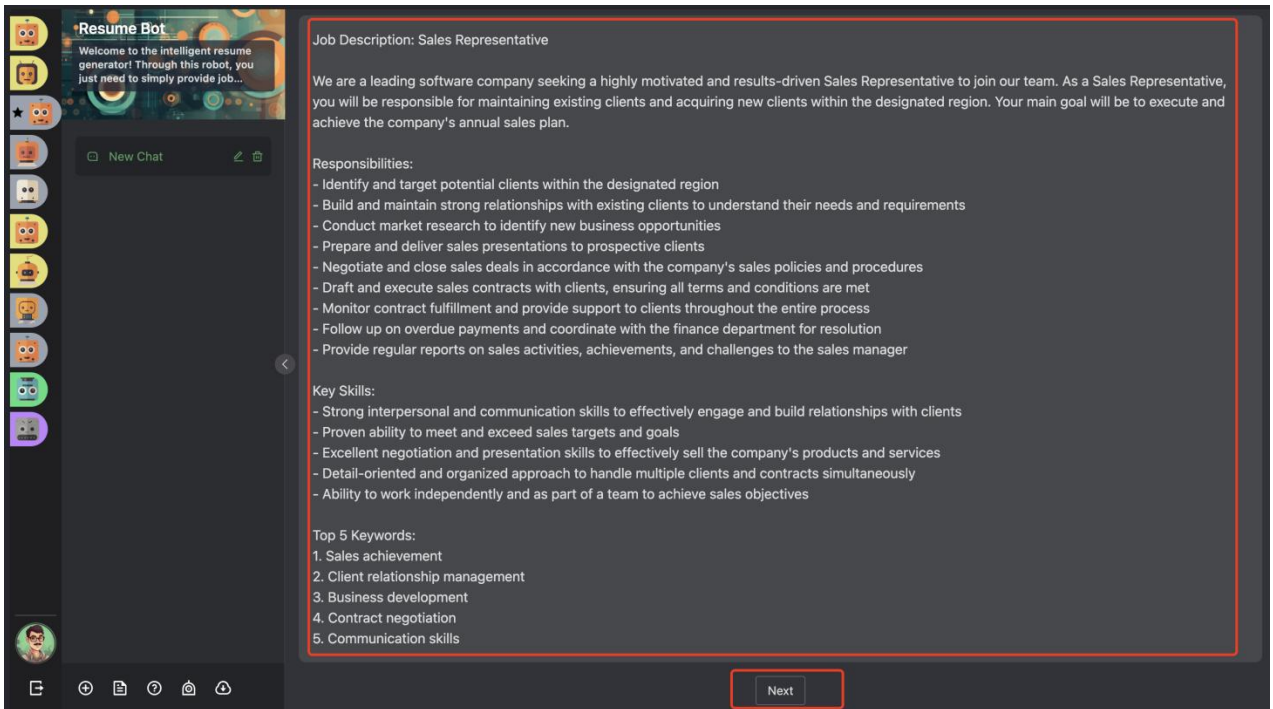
Resume Bot
Welcome to the intelligent resume generator! Through this robot, you just need to simply provide job...

New Chat

Job Description: Sales Representative

We are a leading software company seeking a highly motivated and results-driven Sales Representative to join our team. As a Sales Representative, you will be responsible for maintaining existing clients and acquiring new clients within the designated region. Your main goal will be to execute and achieve the company's annual sales plan.

Responsibilities:
- Identify and target potential clients within the designated region
- Build and maintain strong relationships with existing clients to understand their needs and requirements
- Conduct market research to identify new business opportunities
- Prepare and deliver sales presentations to prospective clients
- Negotiate and close sales deals in accordance with the company's sales policies and procedures
- Draft and execute sales contracts with clients, ensuring all terms and conditions are met
- Monitor contract fulfillment and provide support to clients throughout the entire process
- Follow up on overdue payments and coordinate with the finance department for resolution
- Provide regular reports on sales activities, achievements, and challenges to the sales manager

Key Skills:
- Strong interpersonal and communication skills to effectively engage and build relationships with clients
- Proven ability to meet and exceed sales targets and goals
- Excellent negotiation and presentation skills to effectively sell the company's products and services
- Detail-oriented and organized approach to handle multiple clients and contracts simultaneously
- Ability to work independently and as part of a team to achieve sales objectives

Top 5 Keywords:
1. Sales achievement
2. Client relationship management
3. Business development
4. Contract negotiation
5. Communication skills

Next